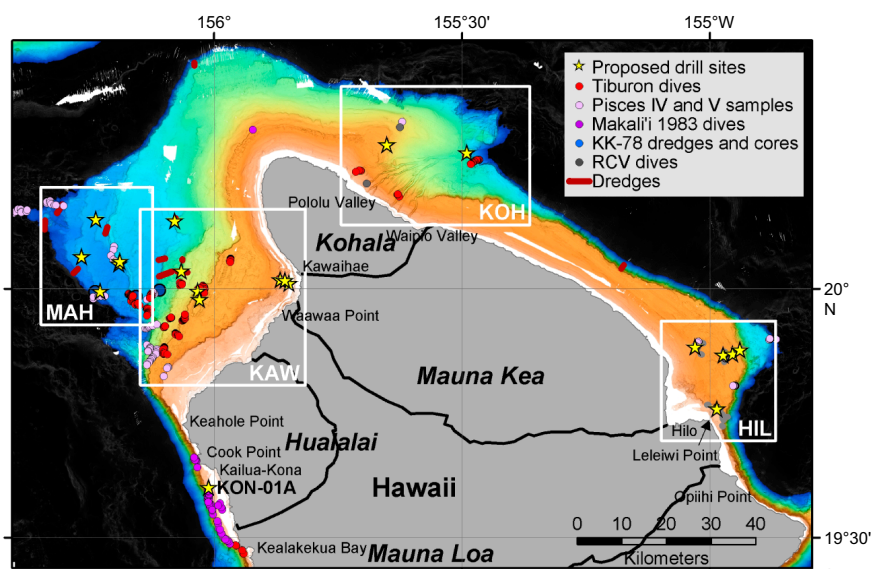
156°
155°30'
155°W
Proposed drill sites
Tiburon dives
Pisces IV and V samples
Makali'i 1983 dives
KK-78 dredges and cores
RCV dives
Dredges
Pololu Valley
KOH
Kohala
Waipio Valley
Kawaihae
MAH
20°
N
Waawaa Point
KAW
Mauna Kea
HIL
Keahole Point
Hualalai
Hilo
Cook Point
Leleiwi Point
Kailua-Kona
KON-01A
Hawaii
Opihi Point
0 10 20 30 40
Kilometers
19°30'
Kealakekua Bay
Mauna Loa